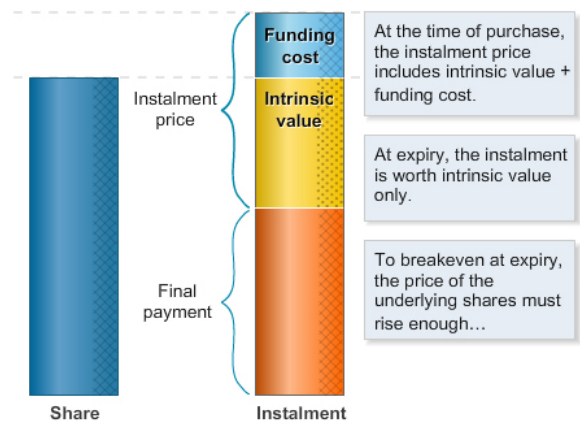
Funding cost

Intrinsic value

Instalment price

Final payment

Share

Instalment

At the time of purchase, the instalment price includes intrinsic value + funding cost.

At expiry, the instalment is worth intrinsic value only.

To breakeven at expiry, the price of the underlying shares must rise enough…